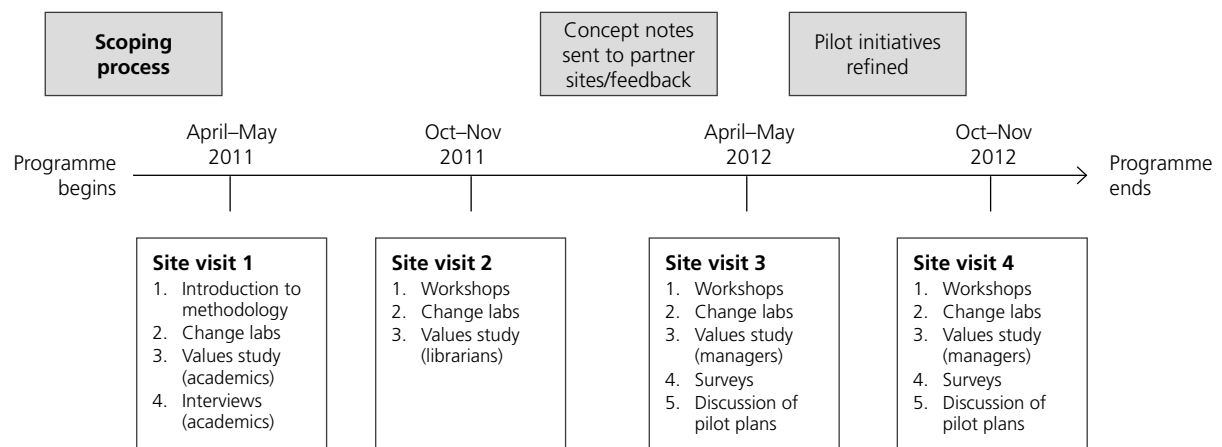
Scoping process

Concept notes sent to partner sites/feedback

Pilot initiatives refined

April–May 2011

Oct–Nov 2011

April–May 2012

Oct–Nov 2012

Programme begins

Programme ends

Site visit 1
1. Introduction to methodology
2. Change labs
3. Values study (academics)
4. Interviews (academics)

Site visit 2
1. Workshops
2. Change labs
3. Values study (librarians)

Site visit 3
1. Workshops
2. Change labs
3. Values study (managers)
4. Surveys
5. Discussion of pilot plans

Site visit 4
1. Workshops
2. Change labs
3. Values study (managers)
4. Surveys
5. Discussion of pilot plans